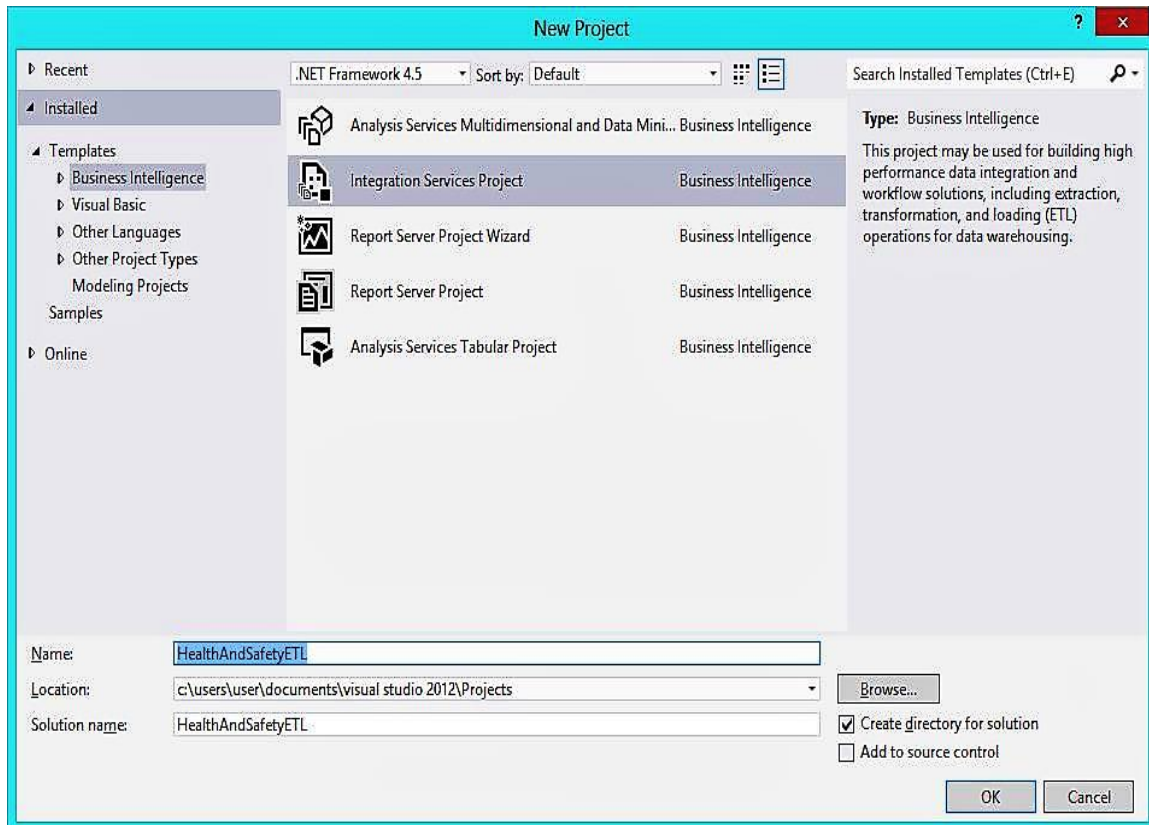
New Project

? ×

Recent

Installed

Templates

Business Intelligence

Visual Basic

Other Languages

Other Project Types

Modeling Projects

Samples

Online

.NET Framework 4.5 Sort by: Default

Analysis Services Multidimensional and Data Mini... Business Intelligence

Integration Services Project Business Intelligence

Report Server Project Wizard Business Intelligence

Report Server Project Business Intelligence

Analysis Services Tabular Project Business Intelligence

Search Installed Templates (Ctrl+E)

Type: Business Intelligence

This project may be used for building high performance data integration and workflow solutions, including extraction, transformation, and loading (ETL) operations for data warehousing.

Name: HealthAndSafetyETL

Location: c:\users\user\documents\visual studio 2012\Projects

Browse...

Solution name: HealthAndSafetyETL

Create directory for solution

Add to source control

OK

Cancel